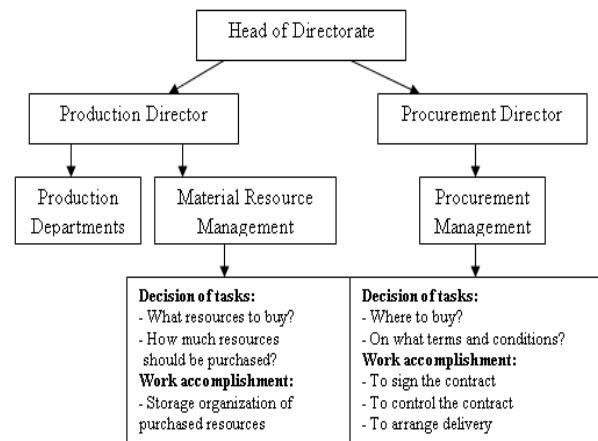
Head of Directorate

Production Director

Procurement Director

Production Departments

Material Resource Management

Procurement Management

**Decision of tasks:**
- What resources to buy?
- How much resources should be purchased?
**Work accomplishment:**
- Storage organization of purchased resources

**Decision of tasks:**
- Where to buy?
- On what terms and conditions?
**Work accomplishment:**
- To sign the contract
- To control the contract
- To arrange delivery